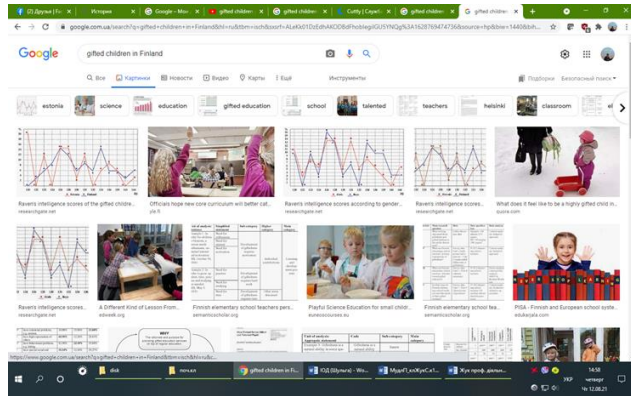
(2) Друзья | Fa | История | Google - Моя | gifted childre | gifted childre | gifted childre | Cutty | Coyel | gifted childre | gifted childre

google.com.ua/search?q=gifted+children+in+Finland&hl=ru&tbm=isch&source=hp&biw=1440&bih...

Google

gifted children in Finland

Все | Картинки | Новости | Видео | Карты | Ещё | Инструменты

Подборки | Безопасный поиск

estonia | science | education | gifted education | school | talented | teachers | helsinki | classroom

Ravens intelligence scores of the gifted childre...
researchgate.net

Officials hope new core curriculum will better cat...
yle.fi

Ravens intelligence scores according to gender...
researchgate.net

Ravens intelligence scores...
researchgate.net

What does it feel like to be a highly gifted child in...
quora.com

Ravens intelligence scores...
researchgate.net

A Different Kind of Lesson From...
edweek.org

Finnish elementary school teachers pers...
semanticscholar.org

Playful Science Education for small childr...
eurekosources.eu

Finnish elementary school tea...
semanticscholar.org

PISA - Finnish and European school syste...
edukacja.com

https://www.google.com.ua/search?q=gifted+children+in+Finland&tbm=isch&hl=ru&c...

disk | почка | gifted children in Fi... | ЮД (Шульга) - Wo... | МудрП_хлЖукС.а Т... | Жук проф. діяльн...

УКР | 14:50 | четверг | Чт 12.08.21